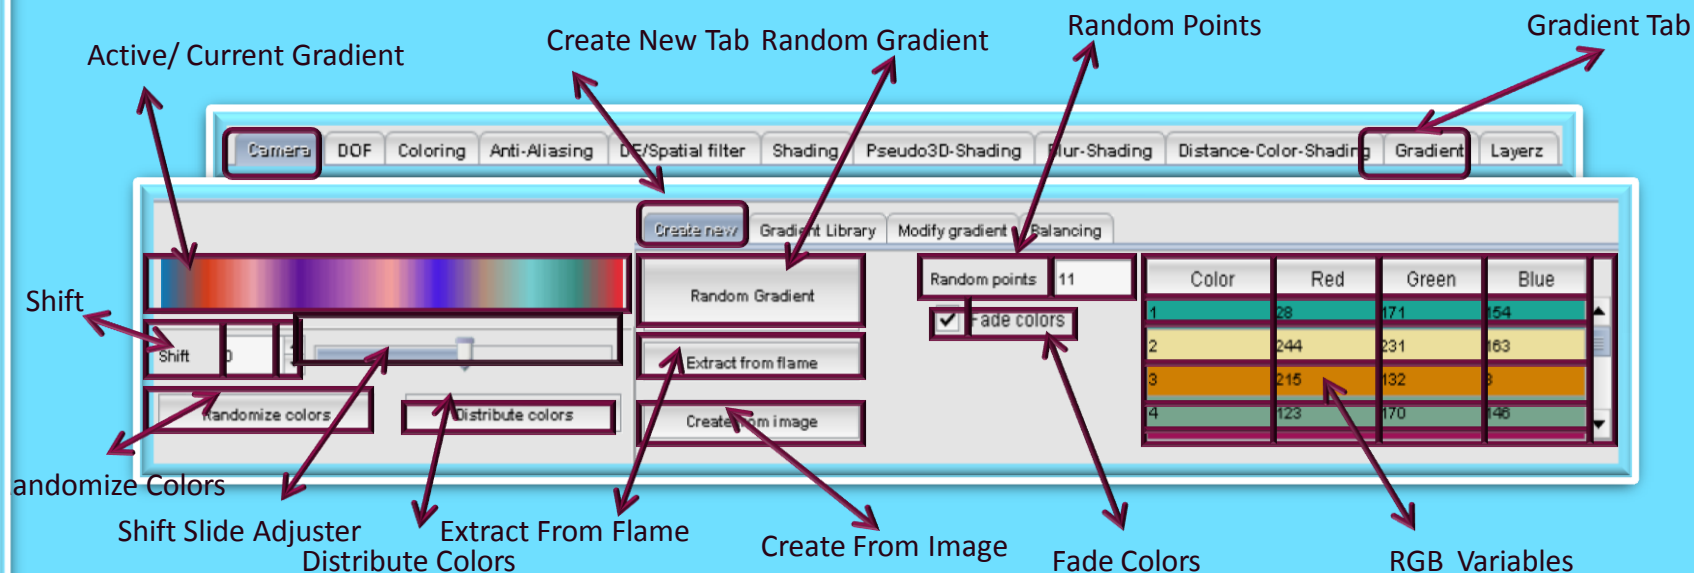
Active/ Current Gradient

Create New Tab

Random Gradient

Random Points

Gradient Tab

Camera DOF Coloring Anti-Aliasing DE/Spatial filter Shading Pseudo3D-Shading Blur-Shading Distance-Color-Shading Gradient Layerz

Create new Gradient Library Modify gradient Balancing

Random Gradient

Random points 11

Fade colors

Extract from flame

Create from image

Shift

Shift 0

Randomize colors

Distribute colors

| Color | Red | Green | Blue |
|---|---|---|---|
| 1 | 28 | 171 | 154 |
| 2 | 244 | 231 | 163 |
| 3 | 215 | 132 | 8 |
| 4 | 123 | 170 | 146 |

andomize Colors

Shift Slide Adjuster

Distribute Colors

Extract From Flame

Create From Image

Fade Colors

RGB Variables